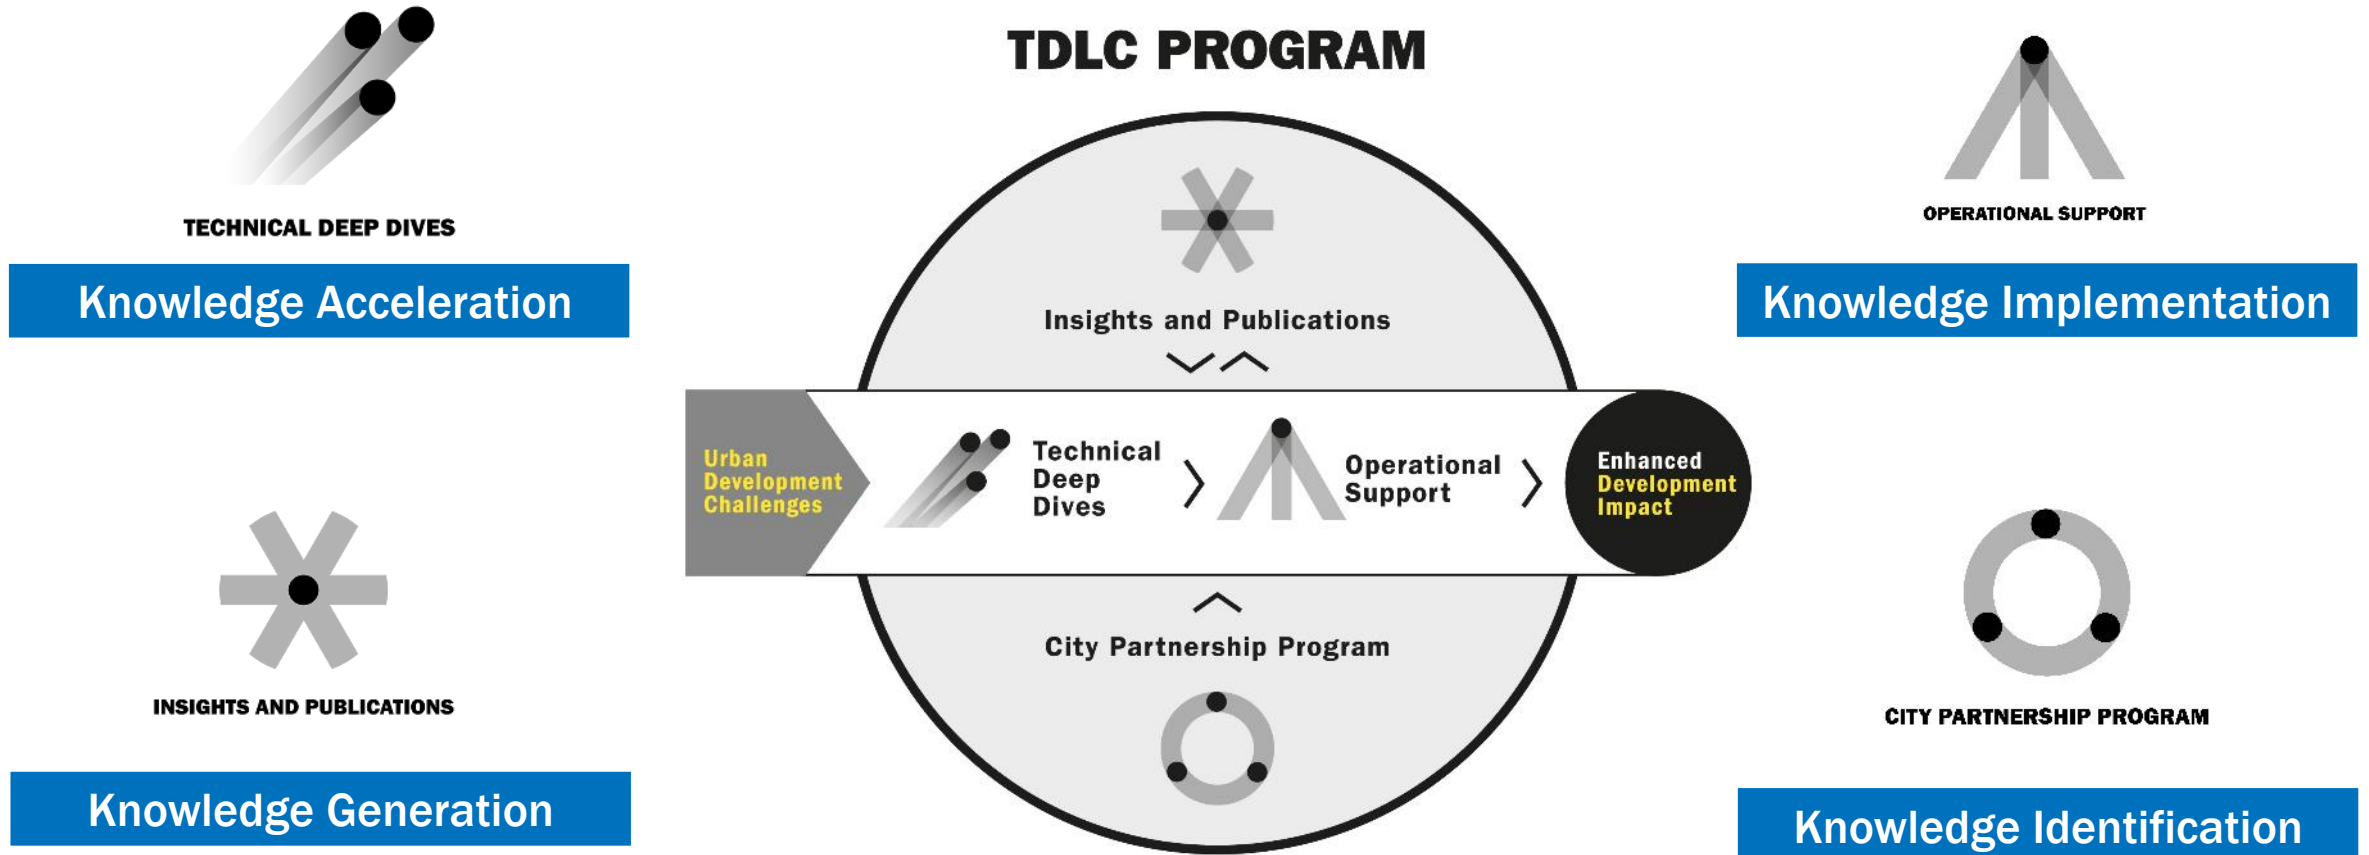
TECHNICAL DEEP DIVES

Knowledge Acceleration

INSIGHTS AND PUBLICATIONS

Knowledge Generation

TDLC PROGRAM

Insights and Publications

Urban Development Challenges

Technical Deep Dives

Operational Support

Enhanced Development Impact

City Partnership Program

OPERATIONAL SUPPORT

Knowledge Implementation

CITY PARTNERSHIP PROGRAM

Knowledge Identification